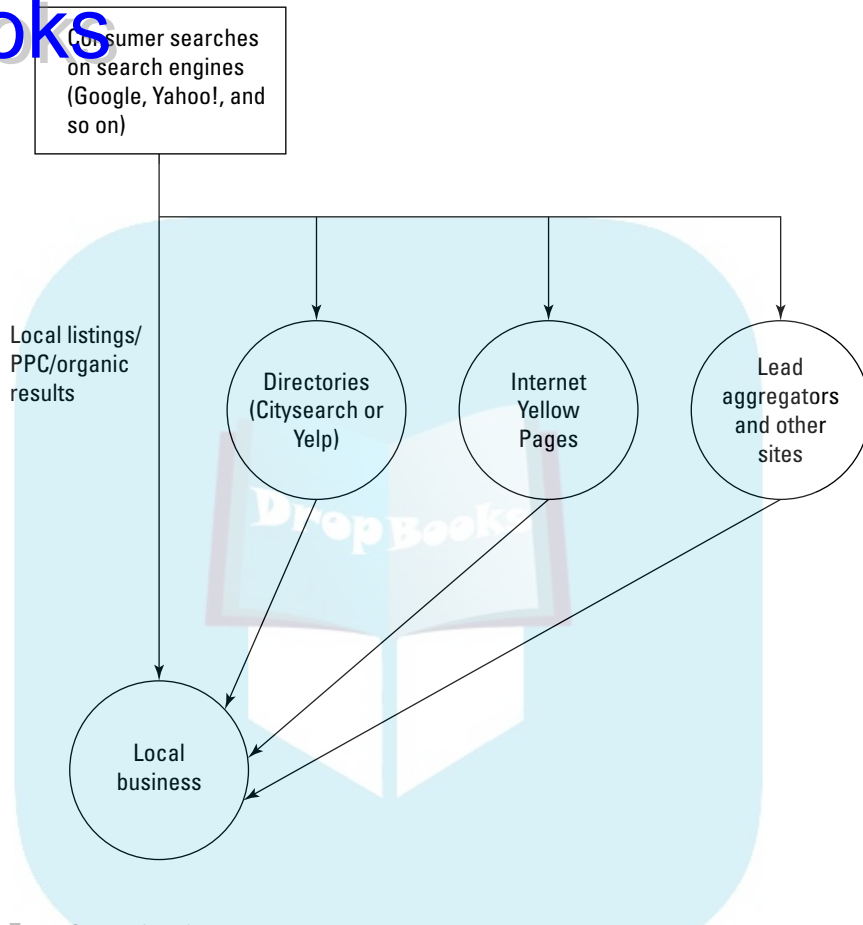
oks

Consumer searches on search engines (Google, Yahoo!, and so on)

Local listings/ PPC/organic results

Directories (Citysearch or Yelp)

Internet Yellow Pages

Lead aggregators and other sites

DropBooks

Local business